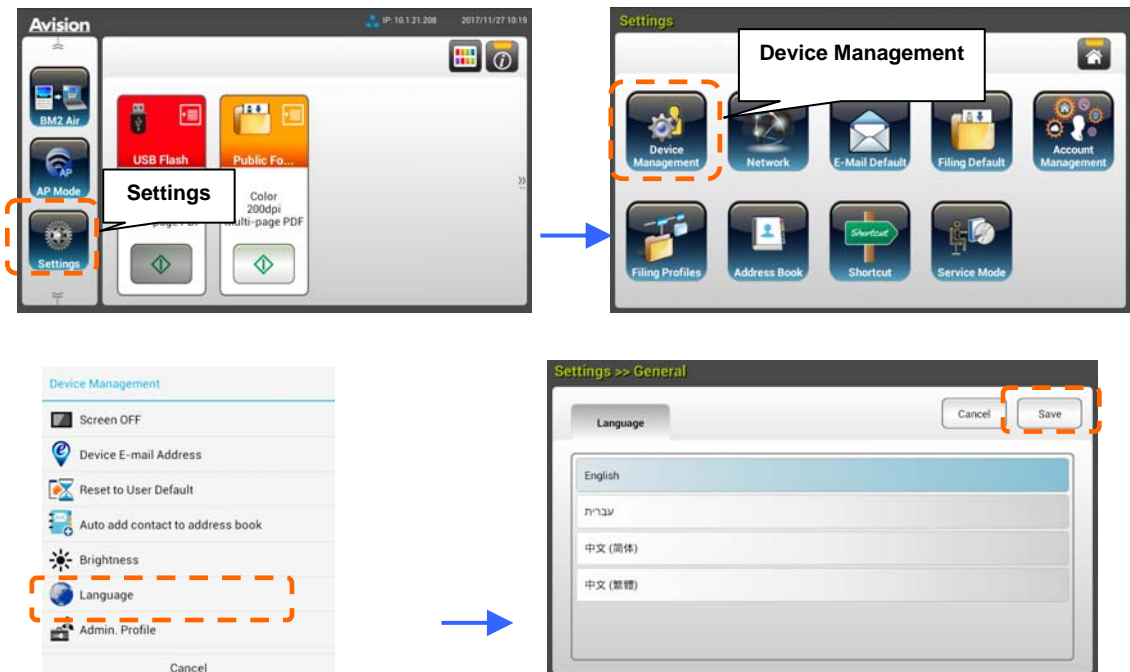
Avision

IP: 10.1.21.208 2017/11/27 10:19

BM2 Air

AP

AP Mode

Settings

USB Flash

Public Fo...

Settings

Color
200dpi
Multi-page PDF

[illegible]page PDF

Settings

Device Management

Device Management

Network

E-Mail Default

Filing Default

Account Management

Shortcut

Filing Profiles

Address Book

Shortcut

Service Mode

Device Management

Screen OFF

Device E-mail Address

Reset to User Default

Auto add contact to address book

Brightness

Language

Admin. Profile

Cancel

Settings >> General

Language

Cancel

Save

English

עברית

中文 (简体)

中文 (繁體)